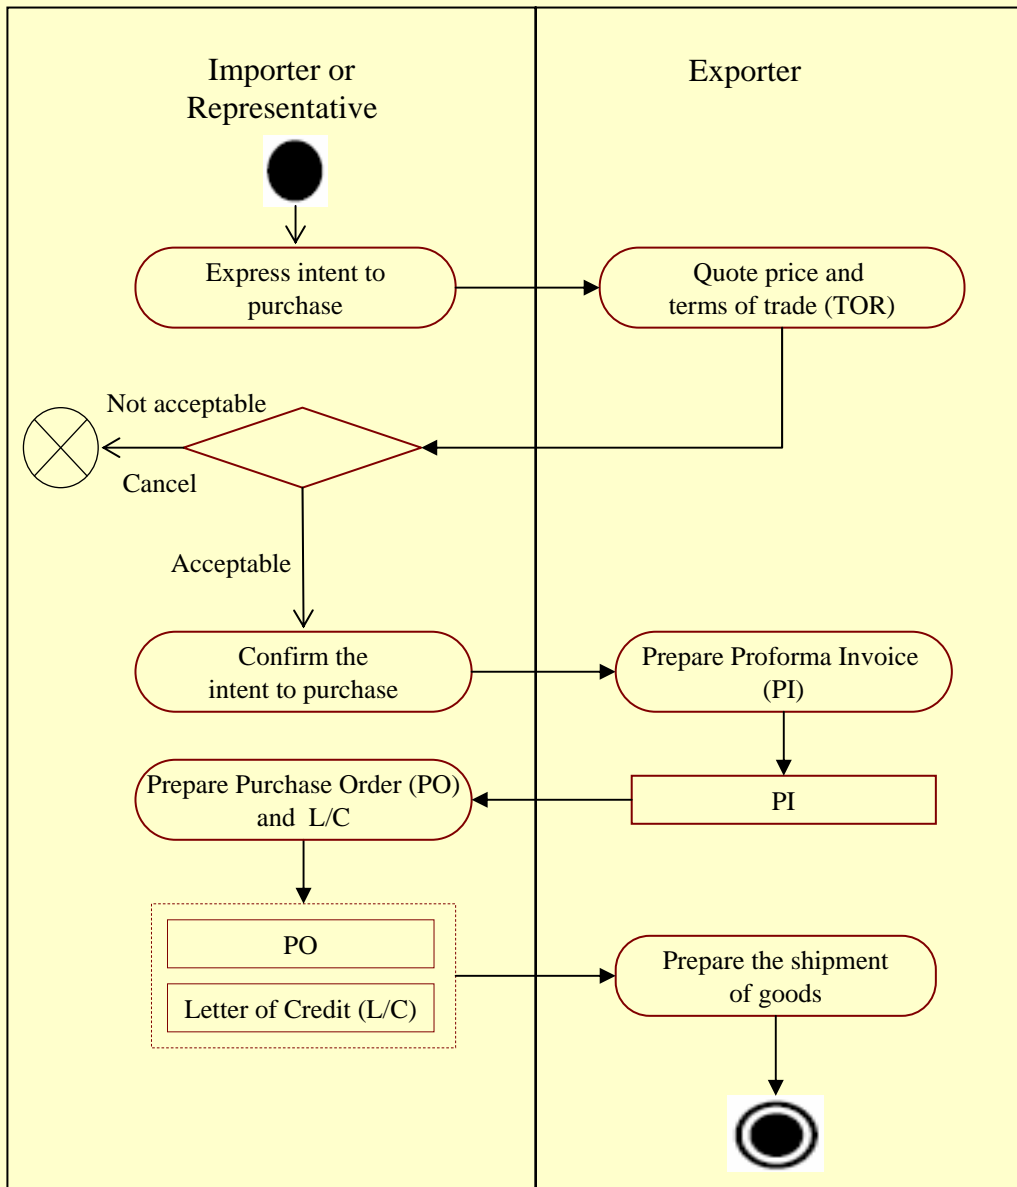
Importer or Representative

Exporter

Express intent to purchase

Quote price and terms of trade (TOR)

Not acceptable

Cancel

Acceptable

Confirm the intent to purchase

Prepare Proforma Invoice (PI)

Prepare Purchase Order (PO) and L/C

PI

PO

Letter of Credit (L/C)

Prepare the shipment of goods